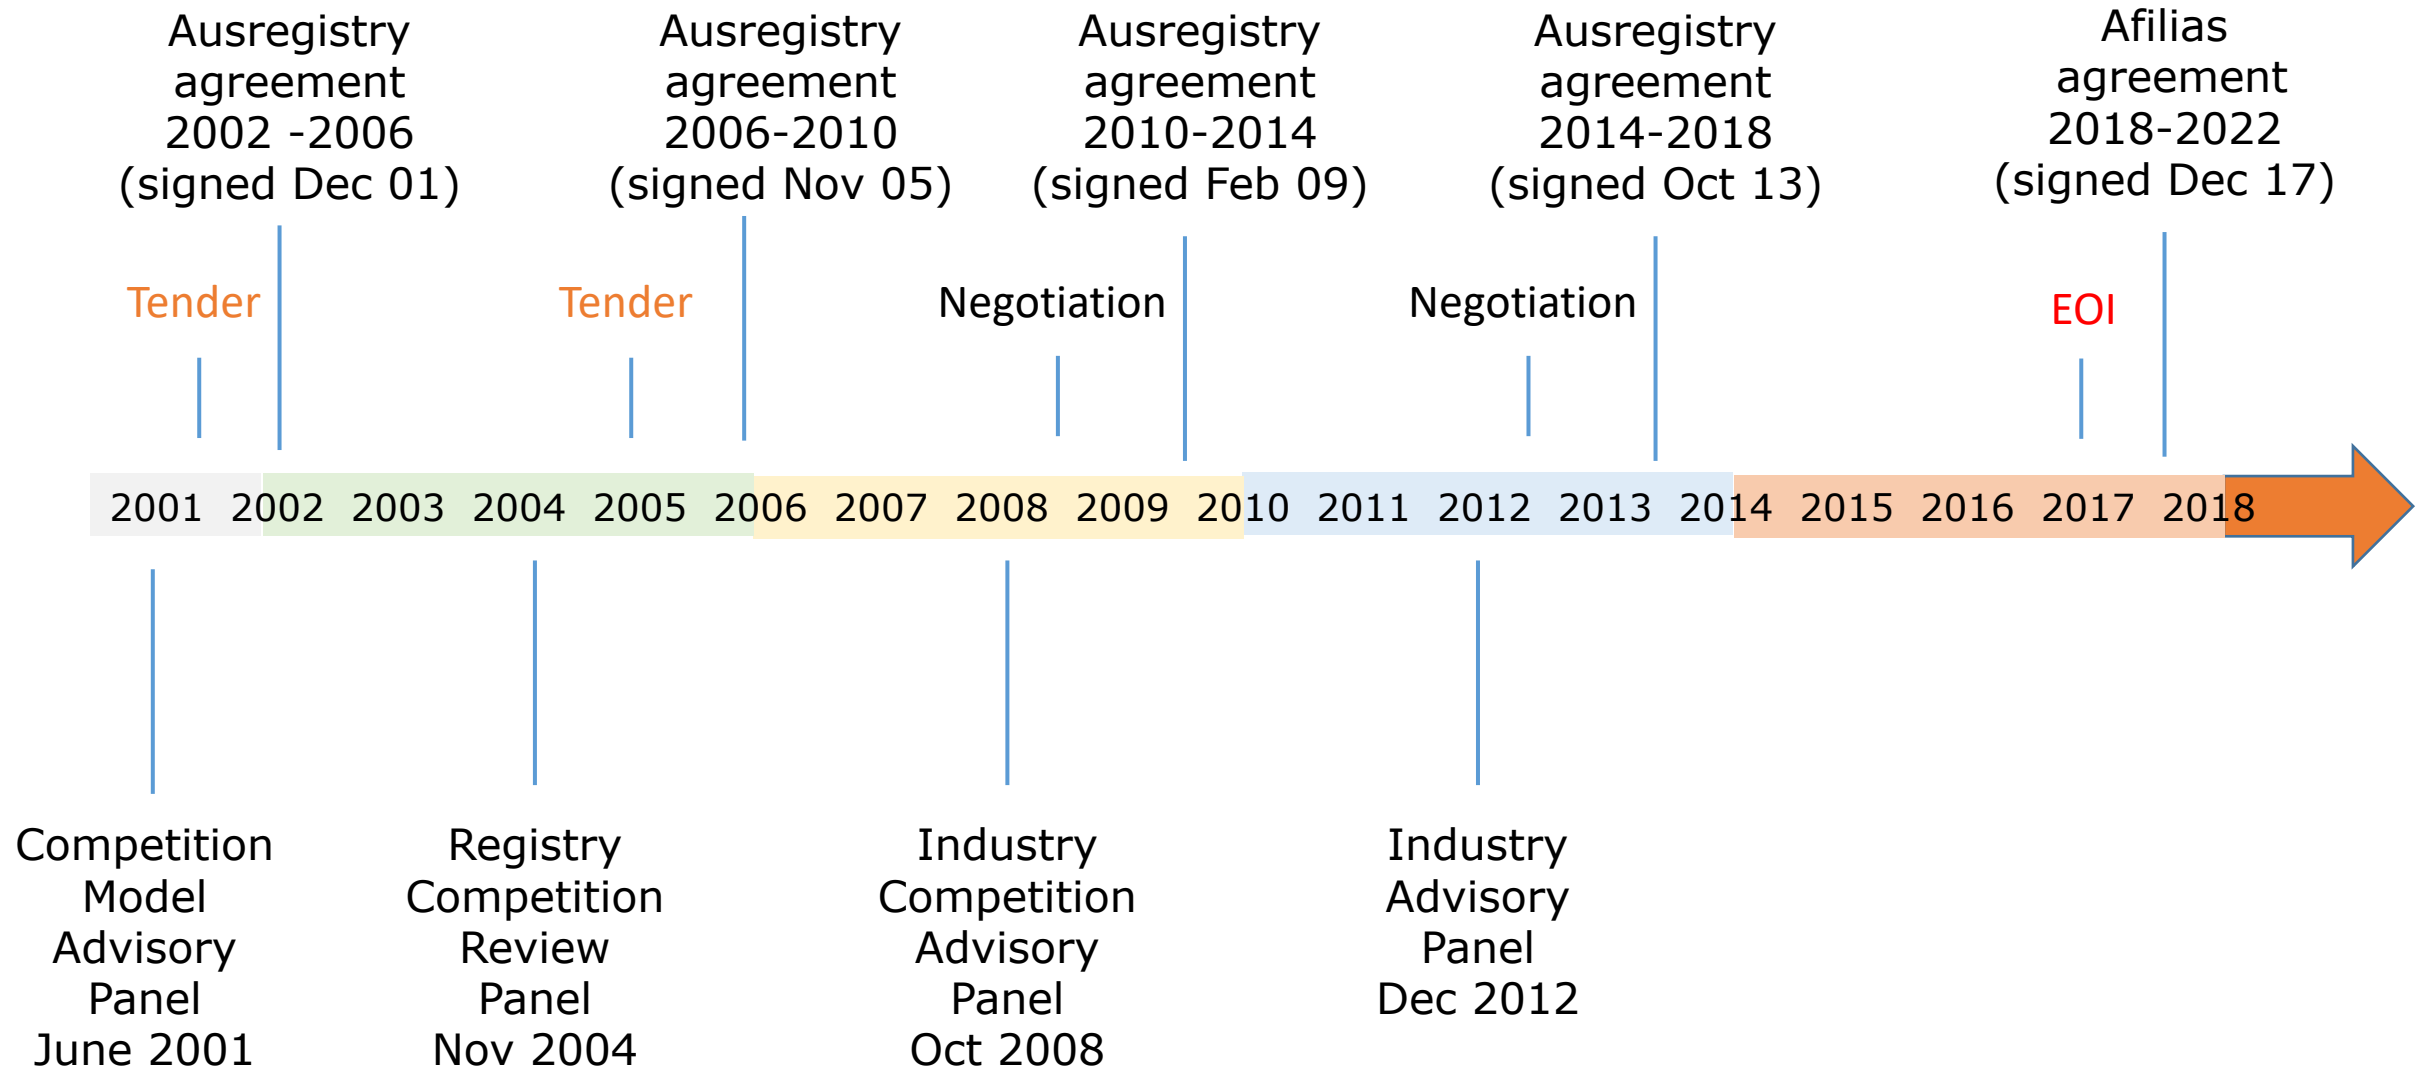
Ausregistry agreement 2002 -2006 (signed Dec 01)

Ausregistry agreement 2006-2010 (signed Nov 05)

Ausregistry agreement 2010-2014 (signed Feb 09)

Ausregistry agreement 2014-2018 (signed Oct 13)

Afilias agreement 2018-2022 (signed Dec 17)

Tender

Tender

Negotiation

Negotiation

EOI

2001 2002 2003 2004 2005 2006 2007 2008 2009 2010 2011 2012 2013 2014 2015 2016 2017 2018

Competition Model Advisory Panel June 2001

Registry Competition Review Panel Nov 2004

Industry Competition Advisory Panel Oct 2008

Industry Advisory Panel Dec 2012